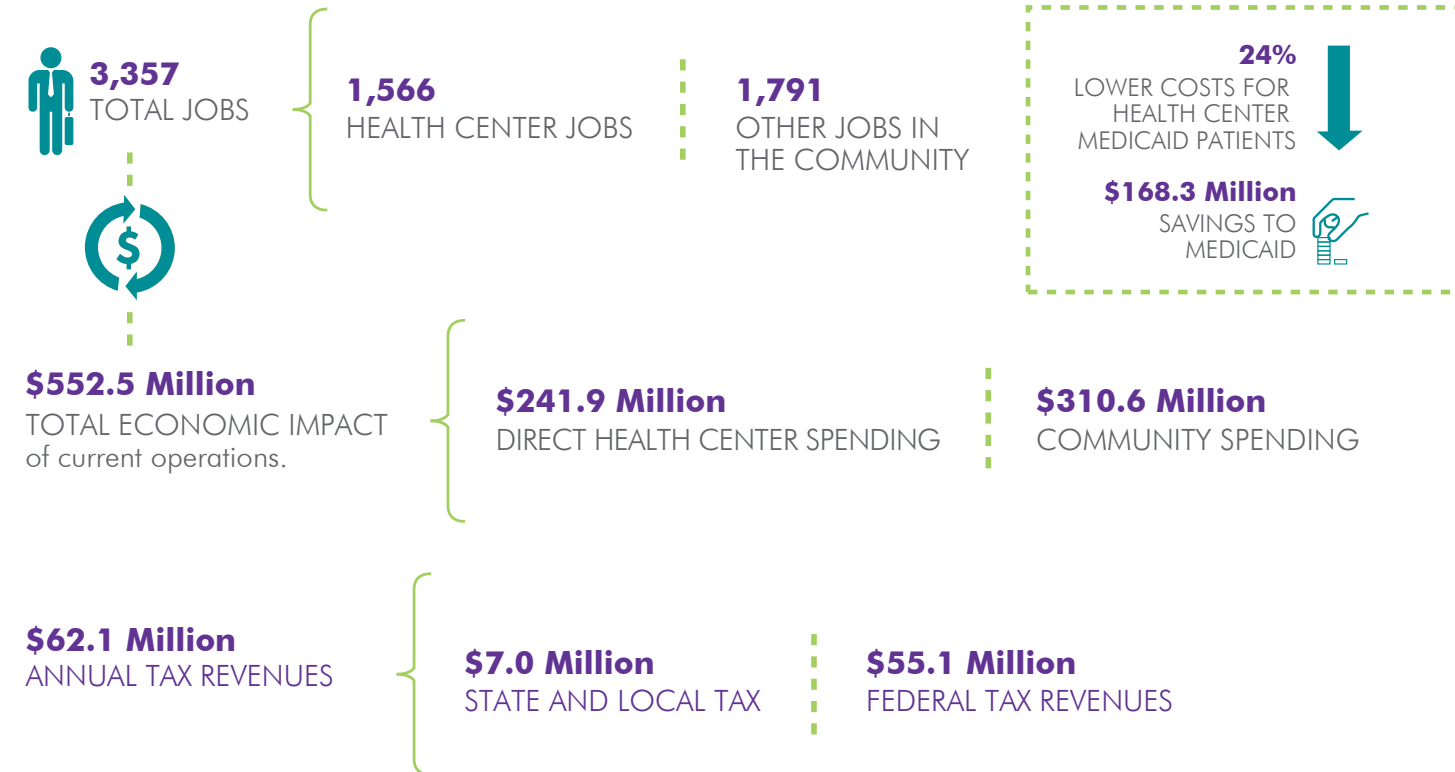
3,357
TOTAL JOBS

1,566
HEALTH CENTER JOBS

1,791
OTHER JOBS IN THE COMMUNITY

24%
LOWER COSTS FOR HEALTH CENTER MEDICAID PATIENTS

$168.3 Million
SAVINGS TO MEDICAID

$

$552.5 Million
TOTAL ECONOMIC IMPACT of current operations.

$241.9 Million
DIRECT HEALTH CENTER SPENDING

$310.6 Million
COMMUNITY SPENDING

$62.1 Million
ANNUAL TAX REVENUES

$7.0 Million
STATE AND LOCAL TAX

$55.1 Million
FEDERAL TAX REVENUES